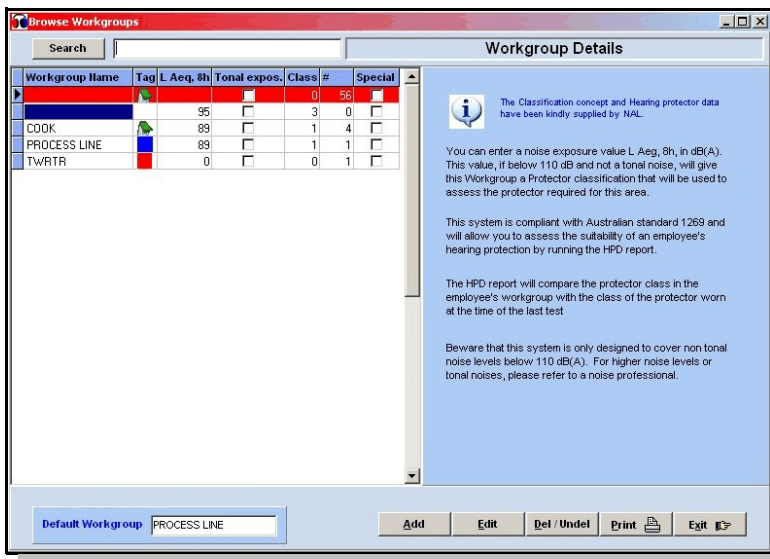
Browse Workgroups

Search

Workgroup Details

| Workgroup Name | Tag | L Aeq. 8h | Tonal expos. | Class | # | Special |
|---|---|---|---|---|---|---|
| | | | | 0 | 56 | |
| | | 95 | | 3 | 0 | |
| COOK | | 89 | | 1 | 4 | |
| PROCESS LINE | | 89 | | 1 | 1 | |
| TWTR | | 0 | | 0 | 1 | |

The Classification concept and Hearing protector data have been kindly supplied by NAL.

You can enter a noise exposure value L Aeq, 8h, in dB(A). This value, if below 110 dB and not a tonal noise, will give this Workgroup a Protector classification that will be used to assess the protector required for this area.

This system is compliant with Australian standard 1269 and will allow you to assess the suitability of an employee's hearing protection by running the HPD report.

The HPD report will compare the protector class in the employee's workgroup with the class of the protector worn at the time of the last test

Beware that this system is only designed to cover non tonal noise levels below 110 dB(A). For higher noise levels or tonal noises, please refer to a noise professional.

Default Workgroup PROCESS LINE

Add Edit Del / Undel Print Exit